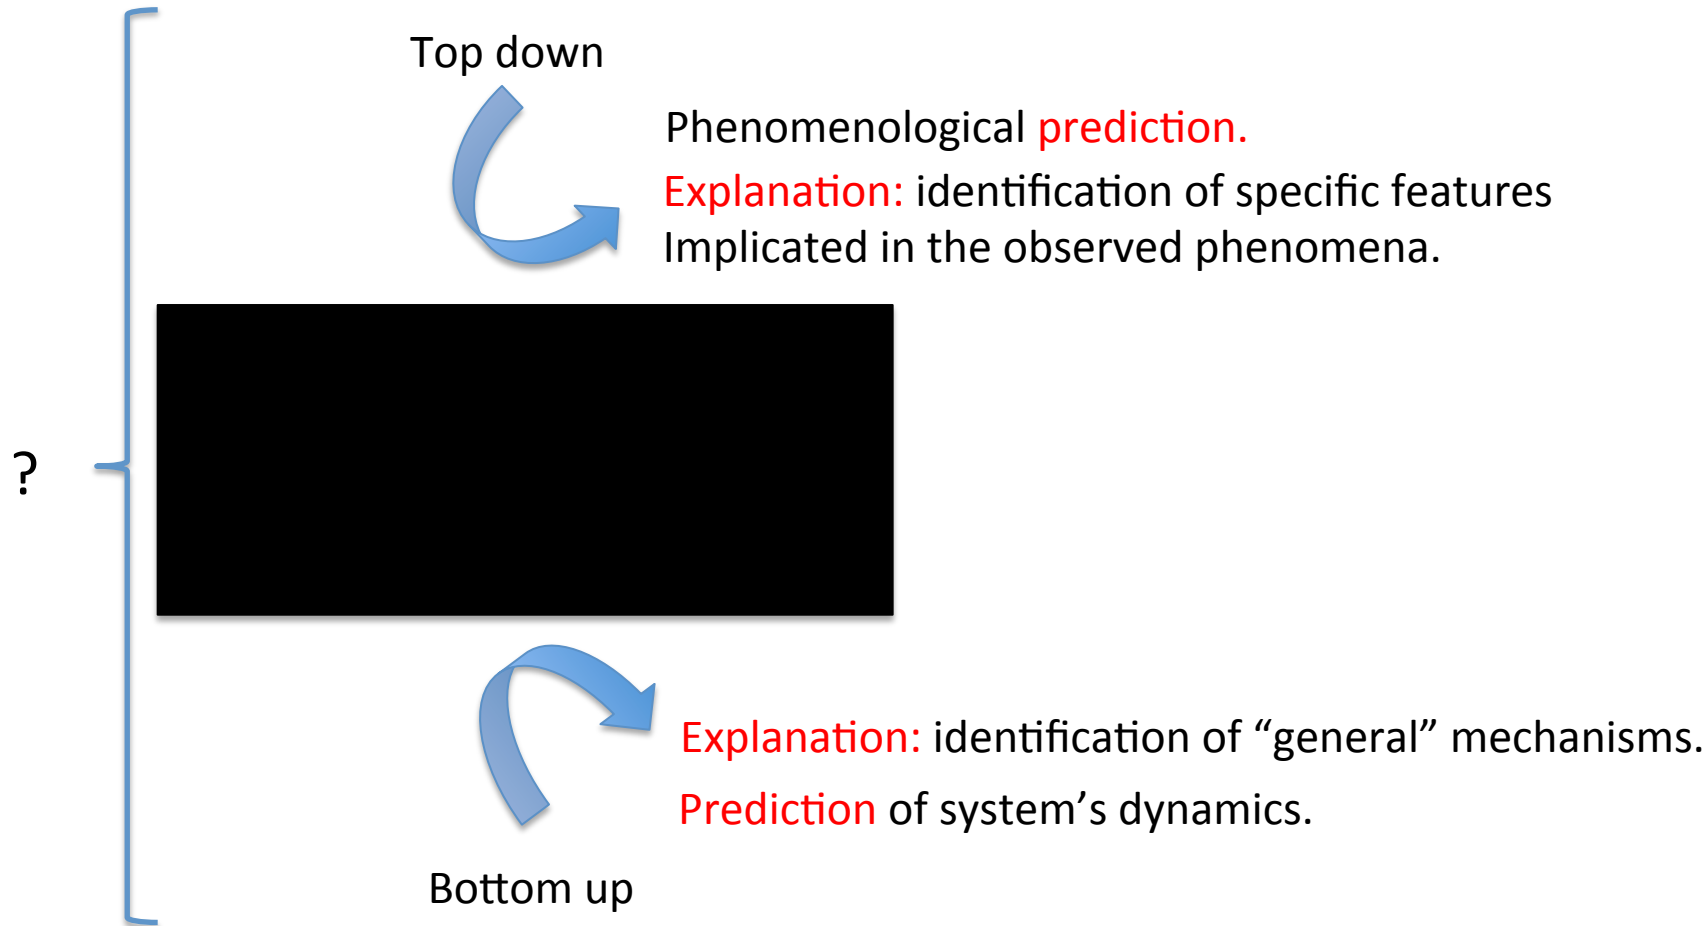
Top down

Phenomenological prediction.

Explanation: identification of specific features Implicated in the observed phenomena.

?

Explanation: identification of "general" mechanisms.

Prediction of system's dynamics.

Bottom up